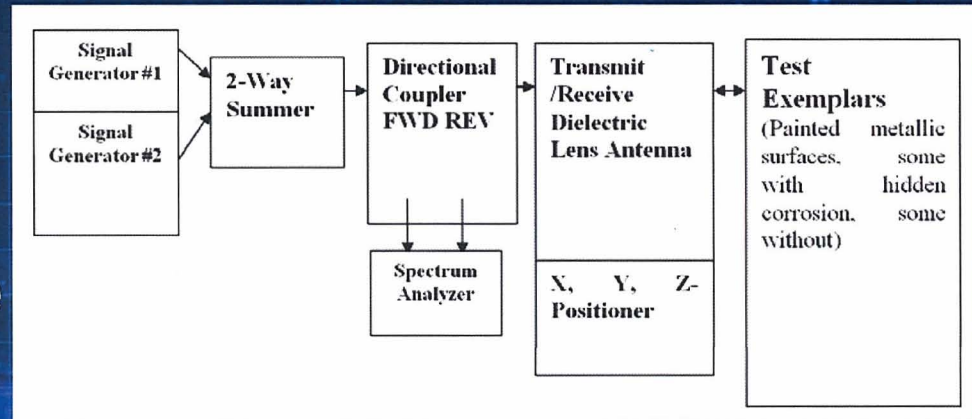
Signal Generator #1

Signal Generator #2

2-Way Summer

Directional Coupler FWD REV

Spectrum Analyzer

Transmit /Receive Dielectric Lens Antenna

X, Y, Z-Positioner

Test Exemplars
(Painted metallic surfaces, some with hidden corrosion, some without)